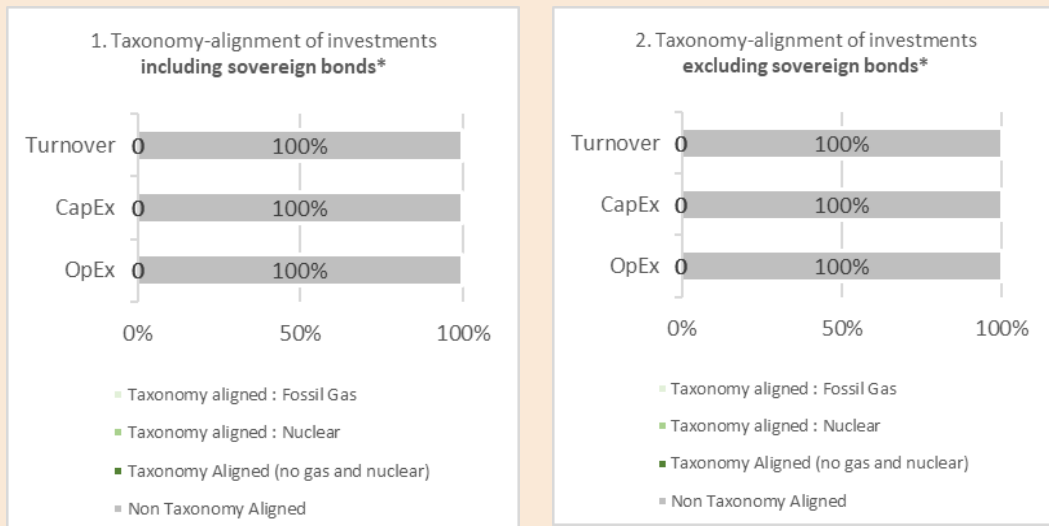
1. Taxonomy-alignment of investments
**including sovereign bonds***

Turnover 0 100%

CapEx 0 100%

OpEx 0 100%

0% 50% 100%

Taxonomy aligned : Fossil Gas

Taxonomy aligned : Nuclear

Taxonomy Aligned (no gas and nuclear)

Non Taxonomy Aligned

2. Taxonomy-alignment of investments
**excluding sovereign bonds***

Turnover 0 100%

CapEx 0 100%

OpEx 0 100%

0% 50% 100%

Taxonomy aligned : Fossil Gas

Taxonomy aligned : Nuclear

Taxonomy Aligned (no gas and nuclear)

Non Taxonomy Aligned